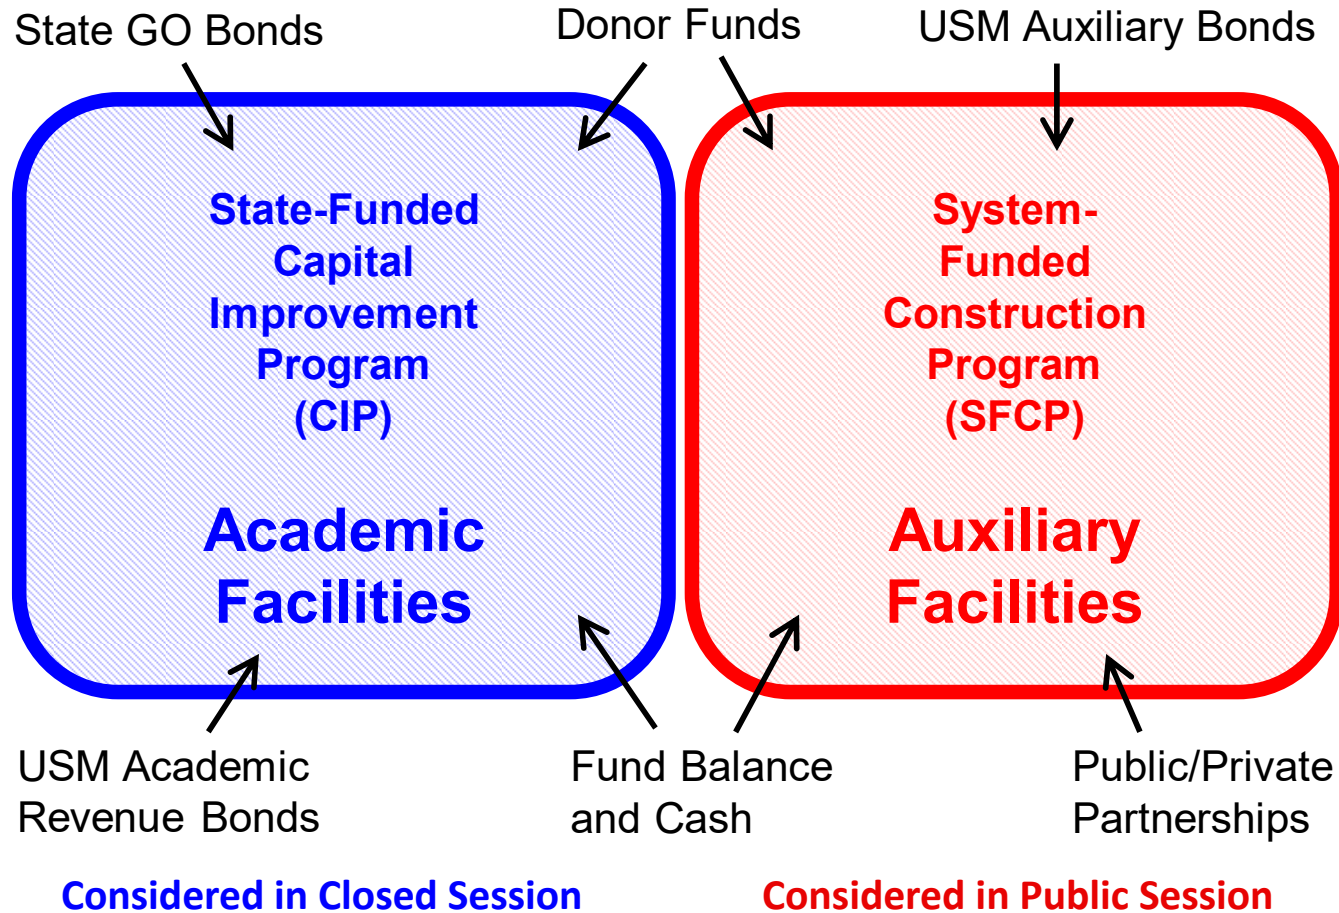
State GO Bonds

Donor Funds

USM Auxiliary Bonds

State-Funded Capital Improvement Program (CIP)

Academic Facilities

System-Funded Construction Program (SFCP)

Auxiliary Facilities

USM Academic Revenue Bonds

Fund Balance and Cash

Public/Private Partnerships

Considered in Closed Session

Considered in Public Session